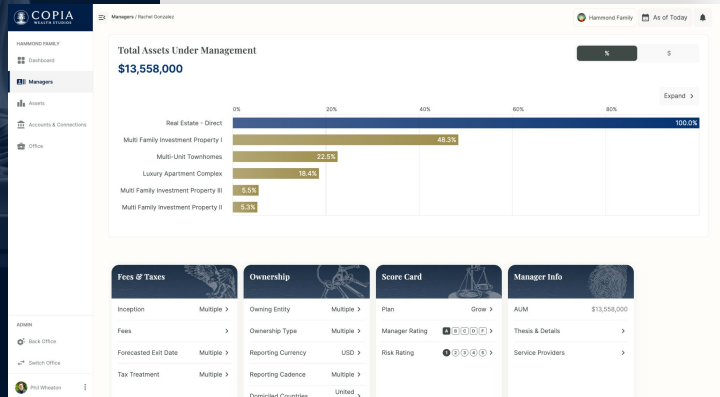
COPIA
WEALTH STUDIOS

HAMMOND FAMILY
Dashboard
Managers
Assets
Accounts & Connections
Office

ADMIN
Back Office
Switch Office
Phil Wheaton

Managers / Rachel Gonzalez

Hammond Family
As of Today

Total Assets Under Management
$13,558,000

%
$

Expand

0% 20% 40% 60% 80%

Real Estate - Direct 100.0%
Multi Family Investment Property I 48.3%
Multi-Unit Townhomes 22.5%
Luxury Apartment Complex 18.4%
Multi Family Investment Property III 5.5%
Multi Family Investment Property II 5.3%

Fees & Taxes
Inception Multiple
Fees
Forecasted Exit Date Multiple
Tax Treatment Multiple

Ownership
Owning Entity Multiple
Ownership Type Multiple
Reporting Currency USD
Reporting Cadence Multiple
Domiciled Countries United

Score Card
Plan Grow
Manager Rating A B C D F
Risk Rating 1 2 3 4 5

Manager Info
AUM $13,558,000
Thesis & Details
Service Providers